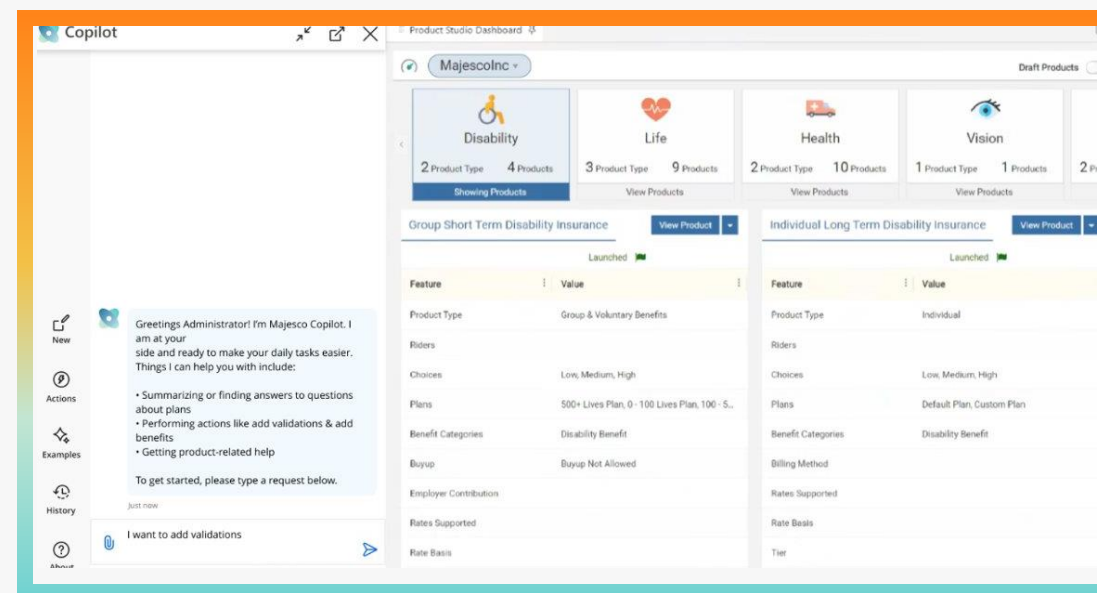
Copilot

New

Actions

Examples

History

About

Greetings Administrator! I'm Majesco Copilot. I am at your side and ready to make your daily tasks easier. Things I can help you with include:

• Summarizing or finding answers to questions about plans
• Performing actions like add validations & add benefits
• Getting product-related help

To get started, please type a request below.

Just now

I want to add validations

Product Studio Dashboard

MajescoInc

Draft Products

Disability
2 Product Type 4 Products
Showing Products

Life
3 Product Type 9 Products
View Products

Health
2 Product Type 10 Products
View Products

Vision
1 Product Type 1 Products
View Products

2 P

Group Short Term Disability Insurance

View Product

Launched

| Feature | Value |
|---|---|
| Product Type | Group & Voluntary Benefits |
| Riders | |
| Choices | Low, Medium, High |
| Plans | 500+ Lives Plan, 0 - 100 Lives Plan, 100 - 5... |
| Benefit Categories | Disability Benefit |
| Buyup | Buyup Not Allowed |
| Employer Contribution | |
| Rates Supported | |
| Rate Basis | |

Individual Long Term Disability Insurance

View Product

Launched

| Feature | Value |
|---|---|
| Product Type | Individual |
| Riders | |
| Choices | Low, Medium, High |
| Plans | Default Plan, Custom Plan |
| Benefit Categories | Disability Benefit |
| Billing Method | |
| Rates Supported | |
| Rate Basis | |
| Tier | |